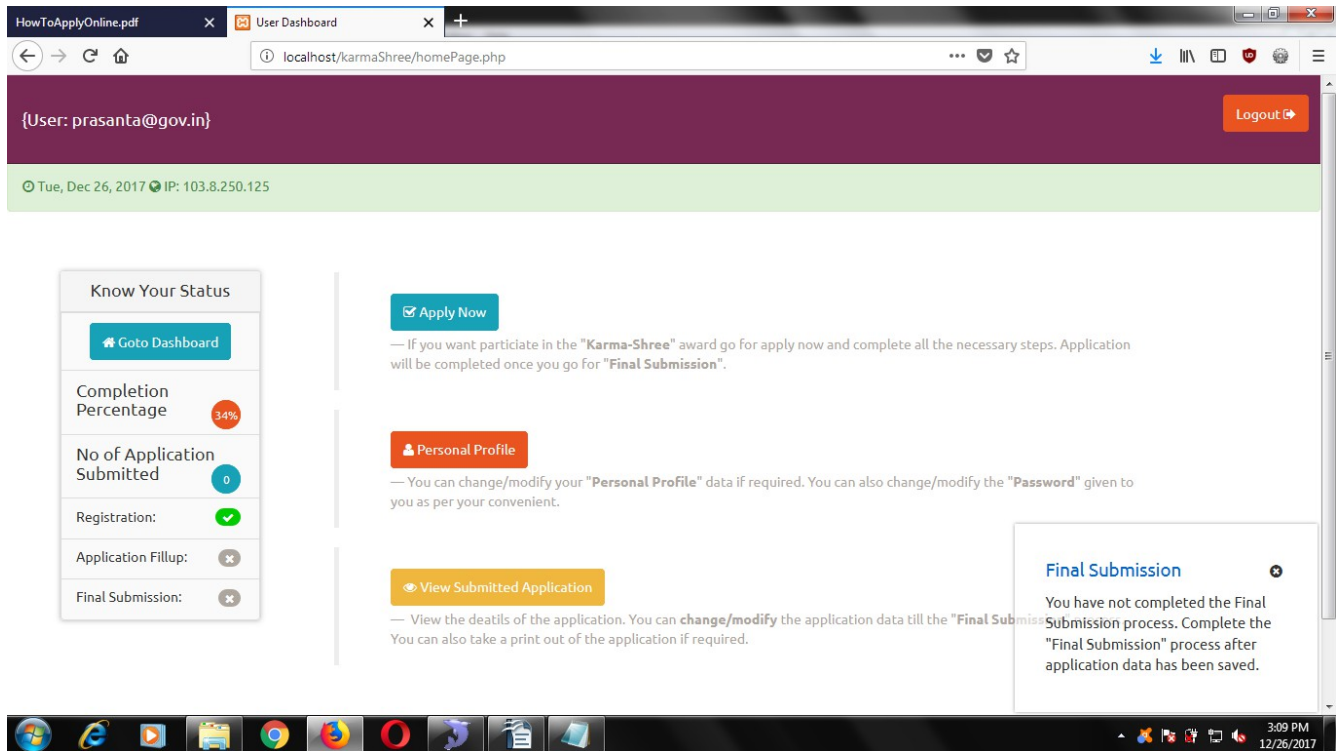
HowToApplyOnline.pdf
User Dashboard
localhost/karmaShree/homePage.php

{User: prasanta@gov.in}

Logout

Tue, Dec 26, 2017 IP: 103.8.250.125

Know Your Status

Goto Dashboard

Completion Percentage 34%

No of Application Submitted 0

Registration:

Application Fillup:

Final Submission:

Apply Now

— If you want particiate in the "Karma-Shree" award go for apply now and complete all the necessary steps. Application will be completed once you go for "Final Submission".

Personal Profile

— You can change/modify your "Personal Profile" data if required. You can also change/modify the "Password" given to you as per your convenient.

View Submitted Application

— View the deatils of the application. You can change/modify the application data till the "Final Submis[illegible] You can also take a print out of the application if required.

Final Submission

You have not completed the Final Submission process. Complete the "Final Submission" process after application data has been saved.

3:09 PM
12/26/2017